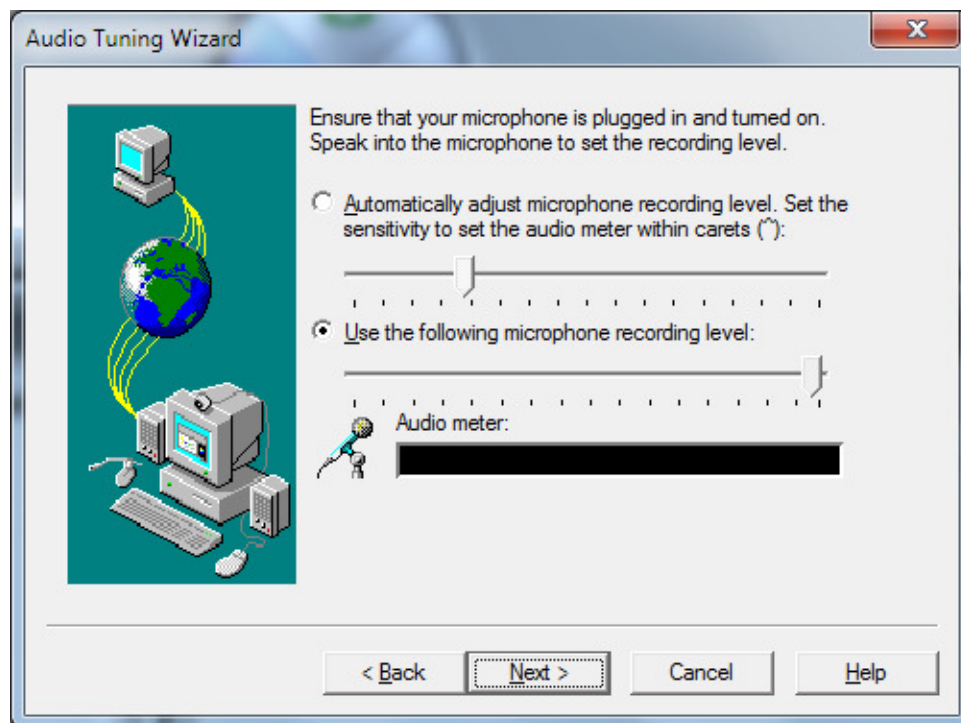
Audio Tuning Wizard

Ensure that your microphone is plugged in and turned on. Speak into the microphone to set the recording level.

Automatically adjust microphone recording level. Set the sensitivity to set the audio meter within carets (^):

Use the following microphone recording level:

Audio meter:

< Back
Next >
Cancel
Help